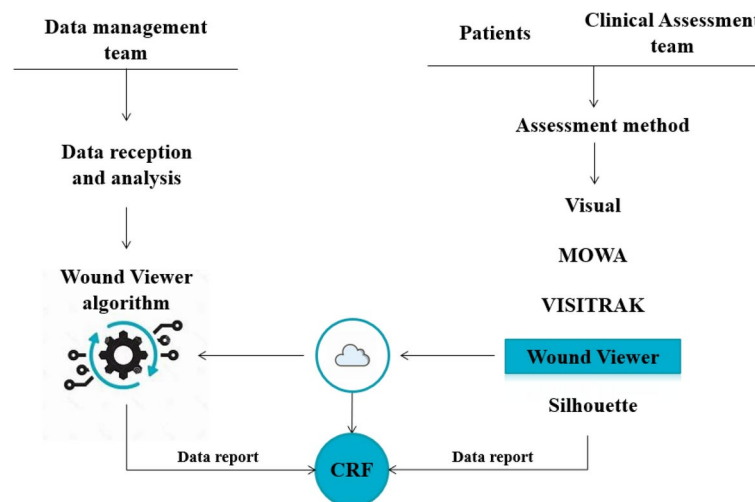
Data management team

Patients

Clinical Assessment team

Data reception and analysis

Assessment method

Visual

MOWA

VISITRAK

Wound Viewer algorithm

Wound Viewer

Silhouette

Data report

CRF

Data report